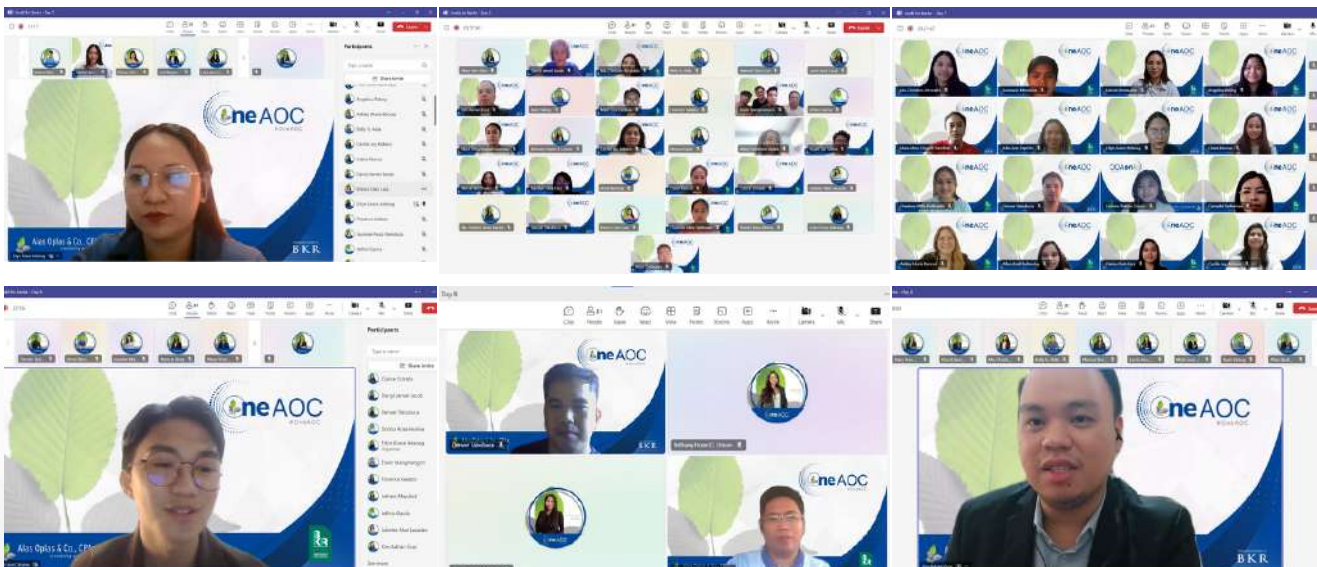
Audit for Banks - Day 7

Participants

Share invite

neAOC
#OneAOC

Alas Oplas & Co., CPAs

BKR

Leave

Audit for Banks - Day 8

neAOC

Participants

Share invite

Alas Oplas & Co., CPAs

Day 8

Chat
People
Raise
React
View
Rooms
Apps
More
Camera
Mic
Share

neAOC
#OneAOC

BKR

Bethany Rose C. Oncon

BKR